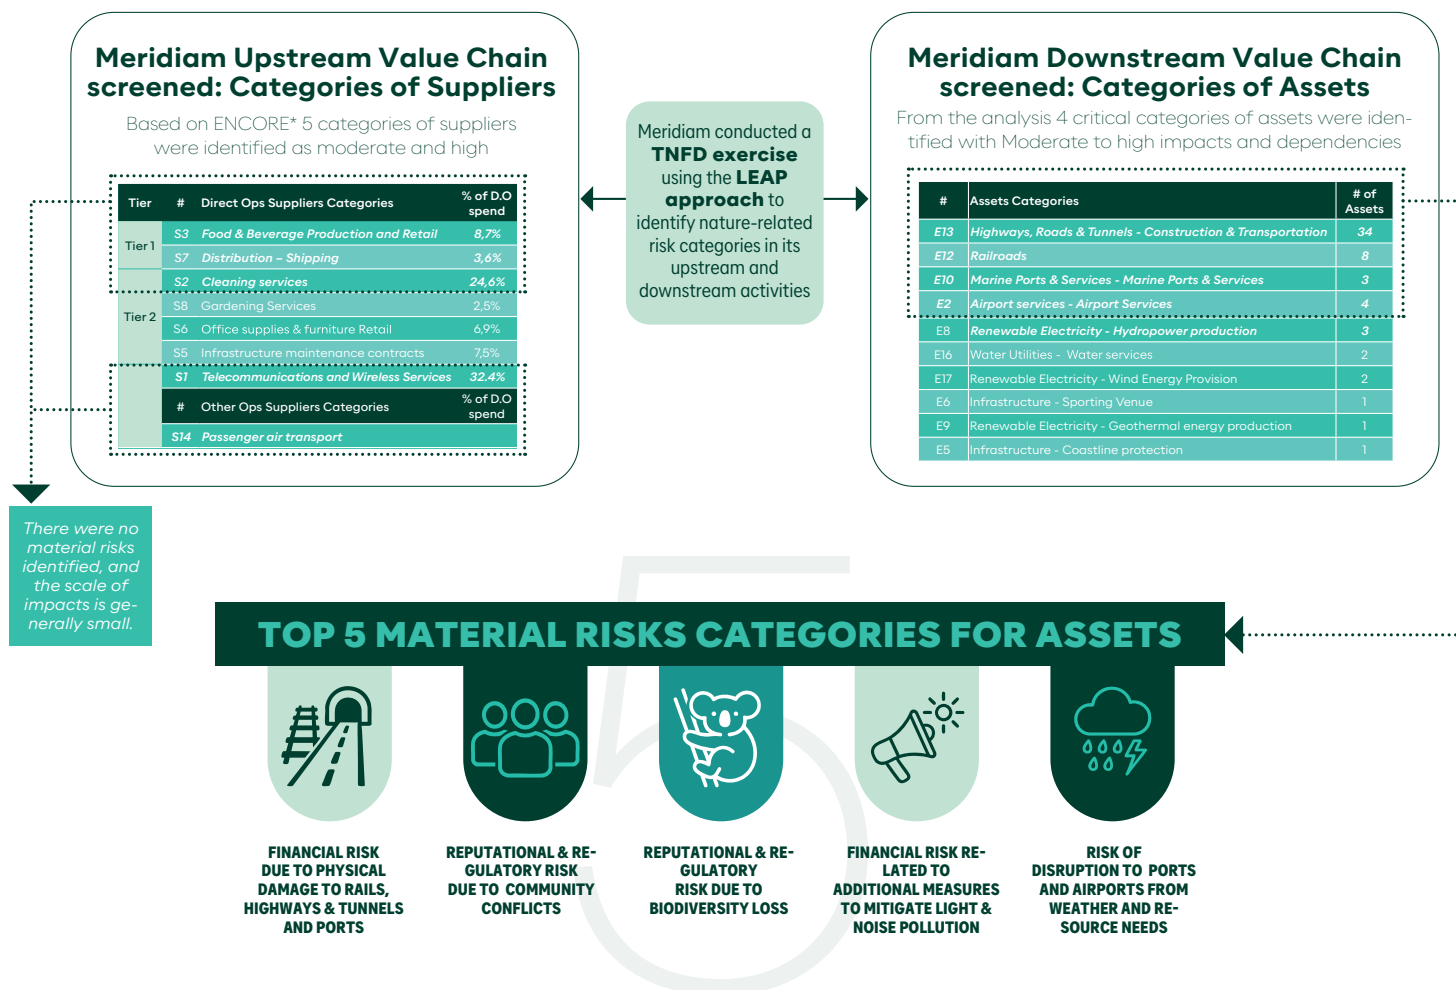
Meridiam Upstream Value Chain screened: Categories of Suppliers

Based on ENCORE* 5 categories of suppliers were identified as moderate and high

| Tier | # | Direct Ops Suppliers Categories | % of D.O spend |
|---|---|---|---|
| Tier 1 | S3 | Food & Beverage Production and Retail | 8,7% |
| | S7 | Distribution – Shipping | 3,6% |
| Tier 2 | S2 | Cleaning services | 24,6% |
| | S8 | Gardening Services | 2,5% |
| | S6 | Office supplies & furniture Retail | 6,9% |
| | S5 | Infrastructure maintenance contracts | 7,5% |
| | S1 | Telecommunications and Wireless Services | 32.4% |
| | # | Other Ops Suppliers Categories | % of D.O spend |
| | S14 | Passenger air transport | |

Meridiam conducted a TNFD exercise using the LEAP approach to identify nature-related risk categories in its upstream and downstream activities

Meridiam Downstream Value Chain screened: Categories of Assets

From the analysis 4 critical categories of assets were identified with Moderate to high impacts and dependencies

| # | Assets Categories | # of Assets |
|---|---|---|
| E13 | Highways, Roads & Tunnels - Construction & Transportation | 34 |
| E12 | Railroads | 8 |
| E10 | Marine Ports & Services - Marine Ports & Services | 3 |
| E2 | Airport services - Airport Services | 4 |
| E8 | Renewable Electricity - Hydropower production | 3 |
| E16 | Water Utilities - Water services | 2 |
| E17 | Renewable Electricity - Wind Energy Provision | 2 |
| E6 | Infrastructure - Sporting Venue | 1 |
| E9 | Renewable Electricity - Geothermal energy production | 1 |
| E5 | Infrastructure - Coastline protection | 1 |

There were no material risks identified, and the scale of impacts is generally small.

TOP 5 MATERIAL RISKS CATEGORIES FOR ASSETS

FINANCIAL RISK DUE TO PHYSICAL DAMAGE TO RAILS, HIGHWAYS & TUNNELS AND PORTS

REPUTATIONAL & REGULATORY RISK DUE TO COMMUNITY CONFLICTS

REPUTATIONAL & REGULATORY RISK DUE TO BIODIVERSITY LOSS

FINANCIAL RISK RELATED TO ADDITIONAL MEASURES TO MITIGATE LIGHT & NOISE POLLUTION

RISK OF DISRUPTION TO PORTS AND AIRPORTS FROM WEATHER AND RESOURCE NEEDS